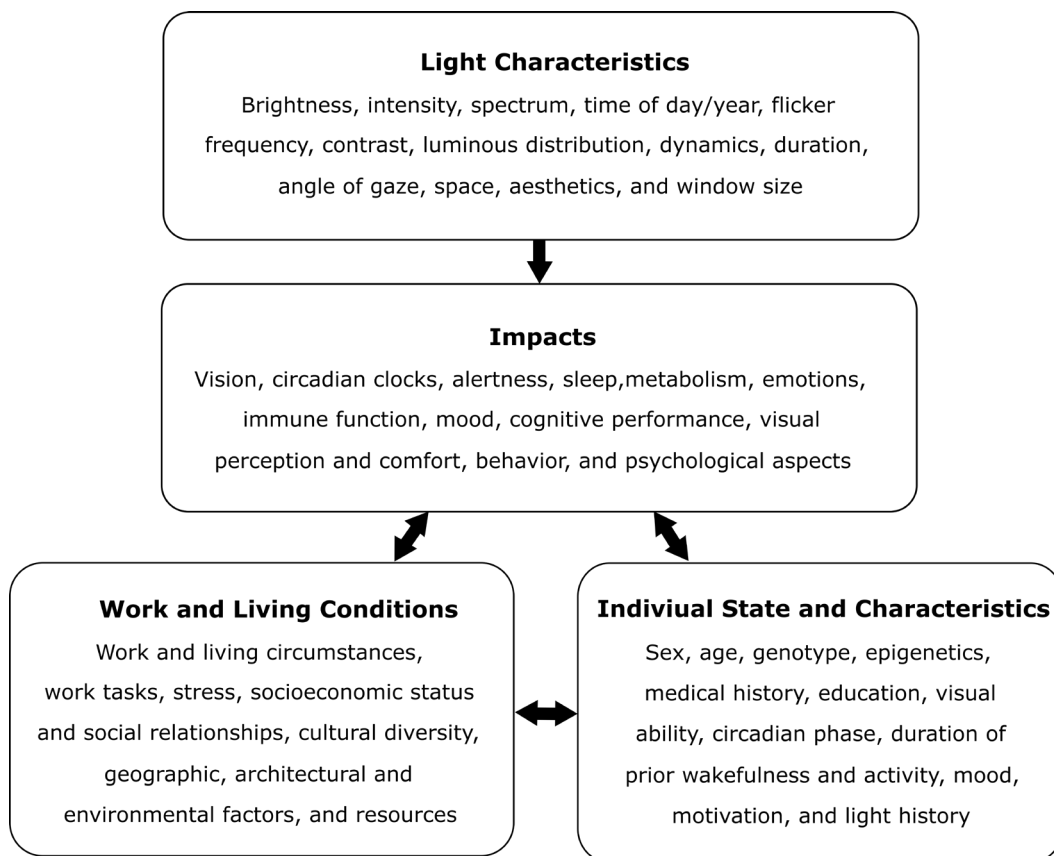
Light Characteristics

Brightness, intensity, spectrum, time of day/year, flicker frequency, contrast, luminous distribution, dynamics, duration, angle of gaze, space, aesthetics, and window size

Impacts

Vision, circadian clocks, alertness, sleep,metabolism, emotions, immune function, mood, cognitive performance, visual perception and comfort, behavior, and psychological aspects

Work and Living Conditions

Work and living circumstances, work tasks, stress, socioeconomic status and social relationships, cultural diversity, geographic, architectural and environmental factors, and resources

Indiviual State and Characteristics

Sex, age, genotype, epigenetics, medical history, education, visual ability, circadian phase, duration of prior wakefulness and activity, mood, motivation, and light history